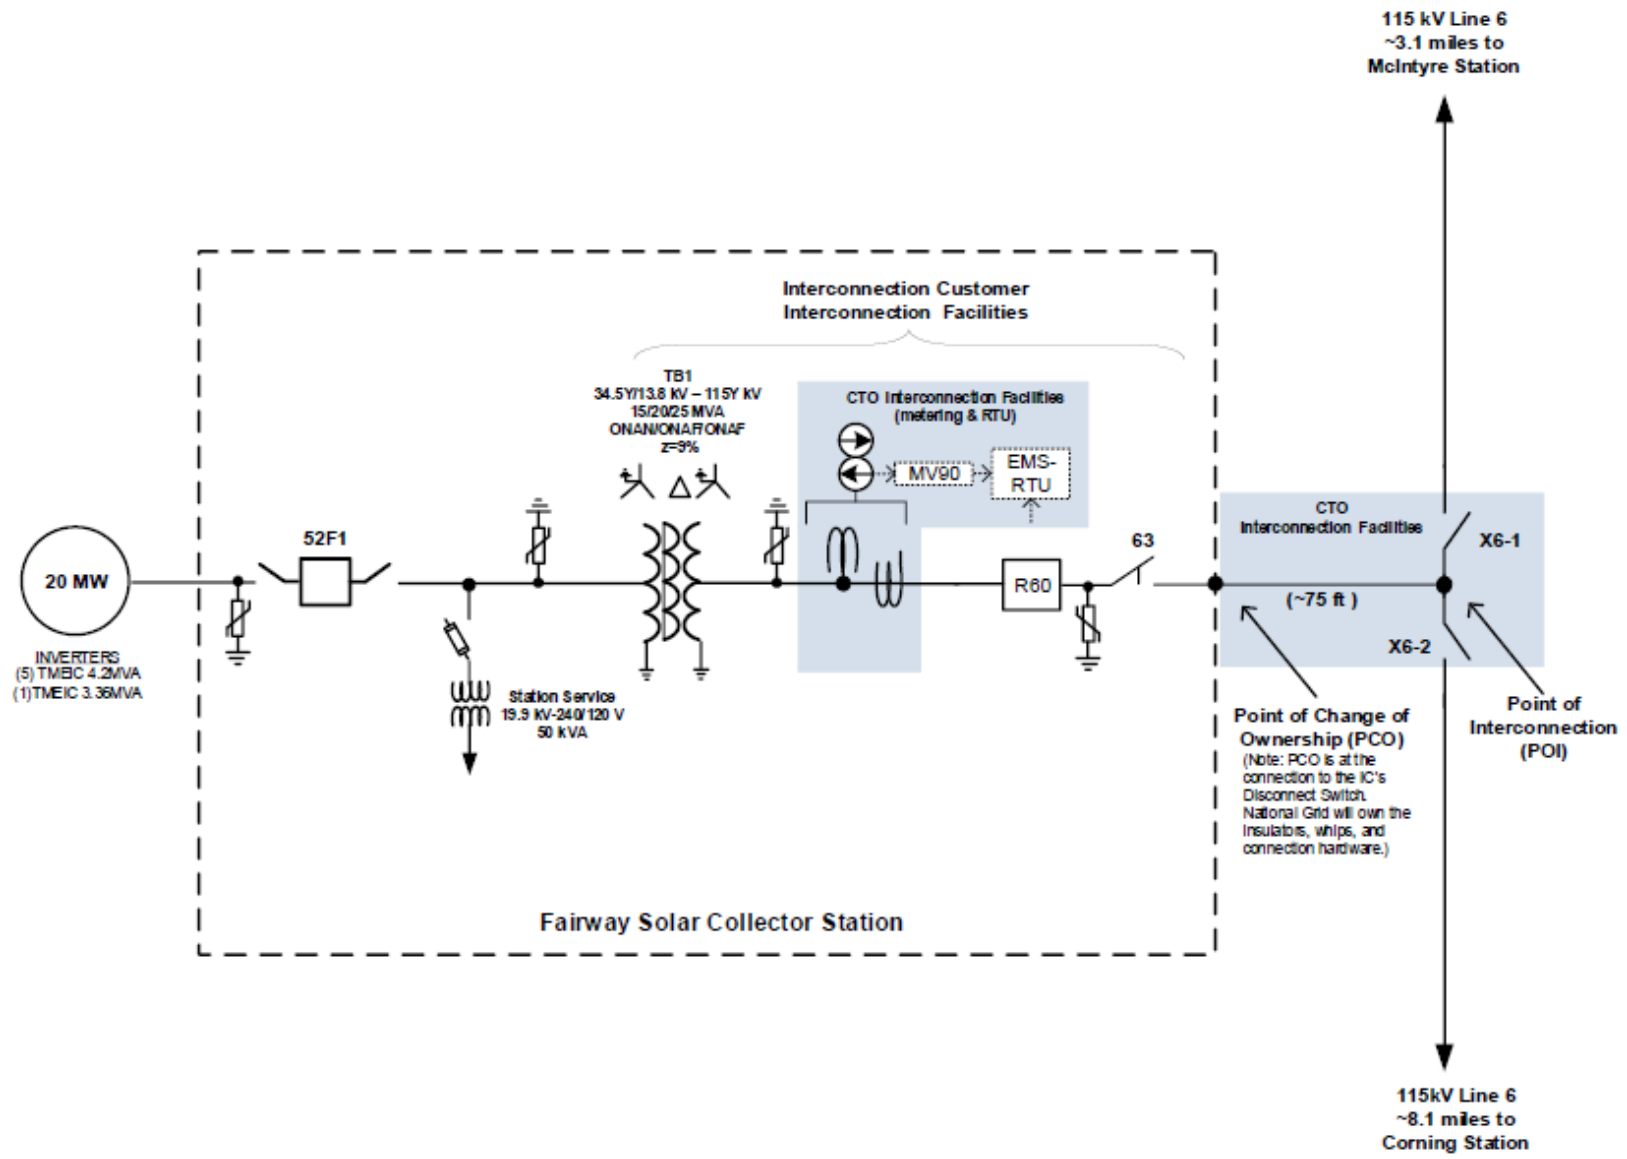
115 kV Line 6
~3.1 miles to
McIntyre Station

Interconnection Customer
Interconnection Facilities

TB1
34.5Y/13.8 kV – 115Y kV
15/20/25 MVA
ONAN/ONAF/ONAF
z=9%

CTO Interconnection Facilities
(metering & RTU)

MV90

EMS-RTU

52F1

20 MW

INVERTERS
(5) TMEIC 4.2MVA
(1)TMEIC 3.36MVA

Station Service
19.9 kV-240/120 V
50 kVA

R60

63

CTO
Interconnection Facilities

X6-1

(~75 ft )

X6-2

Point of Change of
Ownership (PCO)
(Note: PCO is at the connection to the IC's Disconnect Switch. National Grid will own the insulators, whips, and connection hardware.)

Point of
Interconnection
(POI)

Fairway Solar Collector Station

115kV Line 6
~8.1 miles to
Corning Station